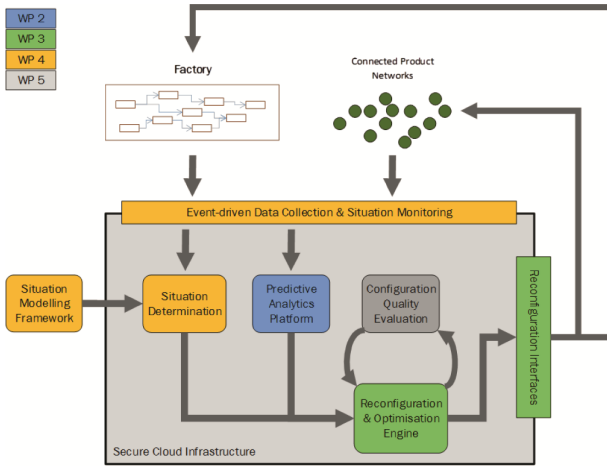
WP 2
WP 3
WP 4
WP 5

Factory

Connected Product Networks

Event-driven Data Collection & Situation Monitoring

Situation Modelling Framework

Situation Determination

Predictive Analytics Platform

Configuration Quality Evaluation

Reconfiguration Interfaces

Reconfiguration & Optimisation Engine

Secure Cloud Infrastructure